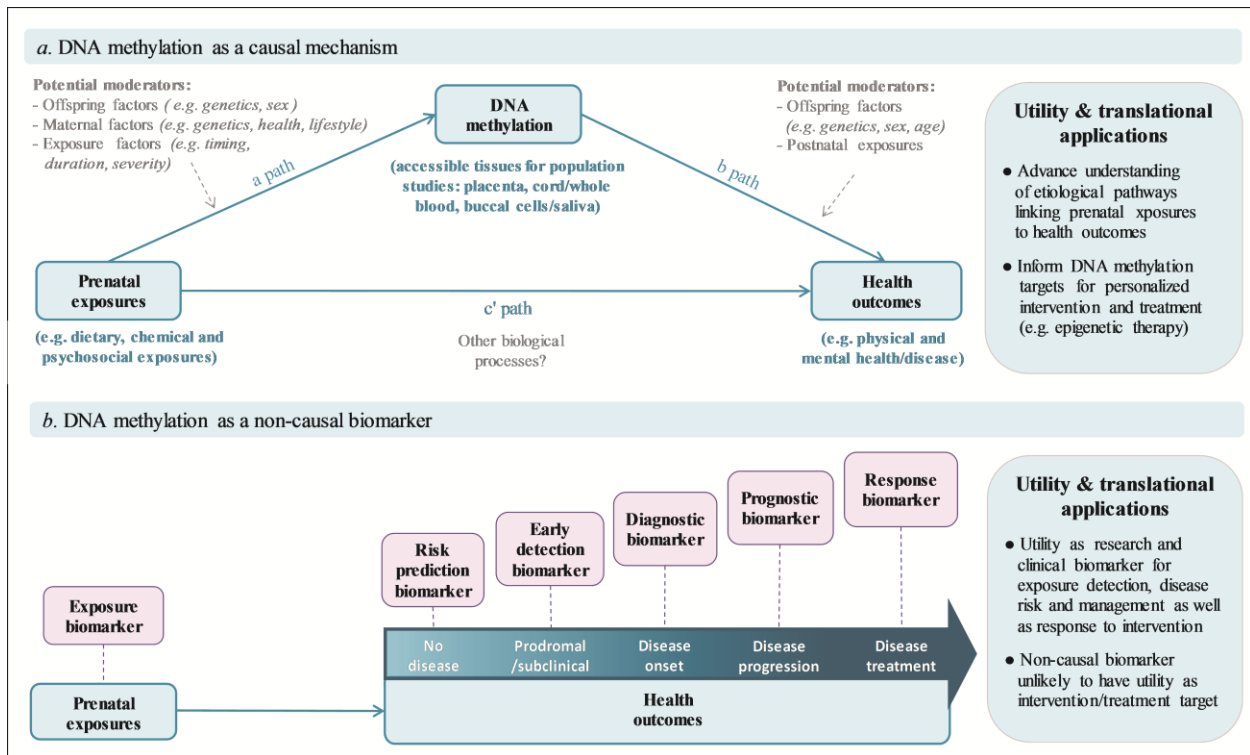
a. DNA methylation as a causal mechanism

Potential moderators:
- Offspring factors (e.g. genetics, sex)
- Maternal factors (e.g. genetics, health, lifestyle)
- Exposure factors (e.g. timing, duration, severity)

DNA methylation

(accessible tissues for population studies: placenta, cord/whole blood, buccal cells/saliva)

Potential moderators:
- Offspring factors (e.g. genetics, sex, age)
- Postnatal exposures

a path

b path

Prenatal exposures

(e.g. dietary, chemical and psychosocial exposures)

c' path

Other biological processes?

Health outcomes

(e.g. physical and mental health/disease)

Utility & translational applications

● Advance understanding of etiological pathways linking prenatal xposures to health outcomes

● Inform DNA methylation targets for personalized intervention and treatment (e.g. epigenetic therapy)

b. DNA methylation as a non-causal biomarker

Exposure biomarker

Risk prediction biomarker

Early detection biomarker

Diagnostic biomarker

Prognostic biomarker

Response biomarker

No disease

Prodromal /subclinical

Disease onset

Disease progression

Disease treatment

Prenatal exposures

Health outcomes

Utility & translational applications

● Utility as research and clinical biomarker for exposure detection, disease risk and management as well as response to intervention

● Non-causal biomarker unlikely to have utility as intervention/treatment target